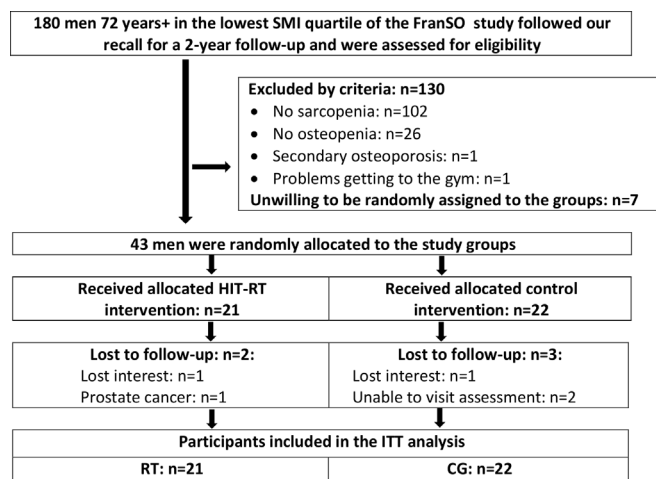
180 men 72 years+ in the lowest SMI quartile of the FranSO study followed our recall for a 2-year follow-up and were assessed for eligibility

Excluded by criteria: n=130
- No sarcopenia: n=102
- No osteopenia: n=26
- Secondary osteoporosis: n=1
- Problems getting to the gym: n=1
Unwilling to be randomly assigned to the groups: n=7

43 men were randomly allocated to the study groups

Received allocated HIT-RT intervention: n=21

Received allocated control intervention: n=22

Lost to follow-up: n=2:
Lost interest: n=1
Prostate cancer: n=1

Lost to follow-up: n=3:
Lost interest: n=1
Unable to visit assessment: n=2

Participants included in the ITT analysis

RT: n=21

CG: n=22